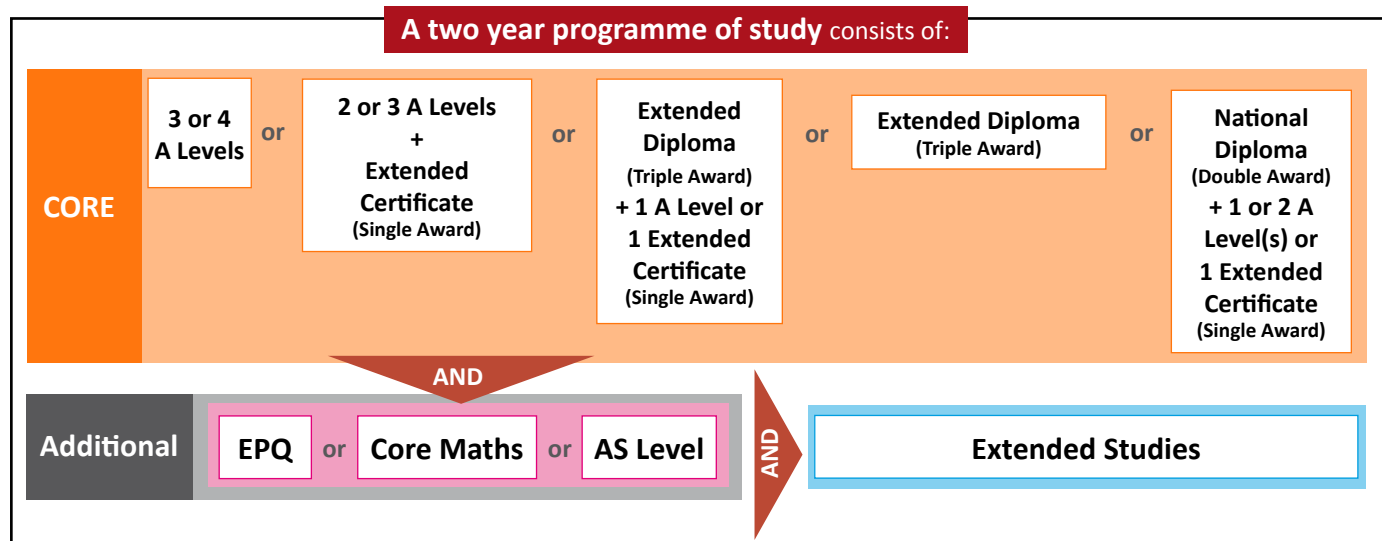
A two year programme of study consists of:

CORE

3 or 4 A Levels

or

2 or 3 A Levels + Extended Certificate (Single Award)

or

Extended Diploma (Triple Award) + 1 A Level or 1 Extended Certificate (Single Award)

or

Extended Diploma (Triple Award)

or

National Diploma (Double Award) + 1 or 2 A Level(s) or 1 Extended Certificate (Single Award)

AND

Additional

EPQ or Core Maths or AS Level

AND

Extended Studies